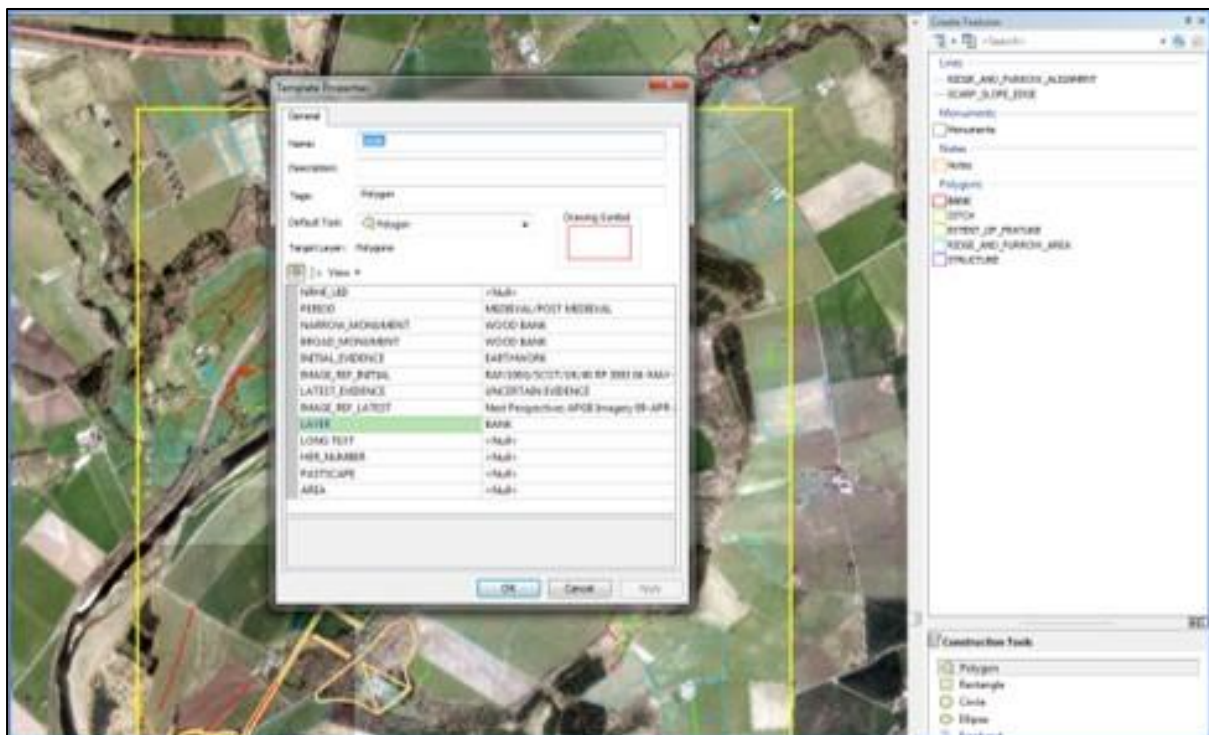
Template Properties

General

Name: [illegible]

Description:

Tags: Polygon

Default Tool: Polygon

Drawing Symbol

Target Layer: Polygons

View

| | |
|---|---|
| NAME_LBD | <Null> |
| PERIOD | MEDIEVAL/POST MEDIEVAL |
| NARROW_MONUMENT | WOOD BANK |
| BROAD_MONUMENT | WOOD BANK |
| INITIAL_EVIDENCE | EARTHWORK |
| IMAGE_REF_INITIAL | RAF/106G/SCOT/UK/80 RP 3083 08-MAY- |
| LATEST_EVIDENCE | UNCERTAIN EVIDENCE |
| IMAGE_REF_LATEST | Next Perspectives APGB Imagery 09-APR- |
| LAYER | BANK |
| LONG TEXT | <Null> |
| HER_NUMBER | <Null> |
| PASTSCAPE | <Null> |
| AREA | <Null> |

OK Cancel Apply

Create Features

<Search>

Lines
RIDGE_AND_FURROW_ALIGNMENT
SCARP_SLOPE_EDGE
Monuments
Monuments
Notes
Notes
Polygons
BANK
DITCH
EXTENT_OF_FEATURE
RIDGE_AND_FURROW_AREA
STRUCTURE

Construction Tools
Polygon
Rectangle
Circle
Ellipse